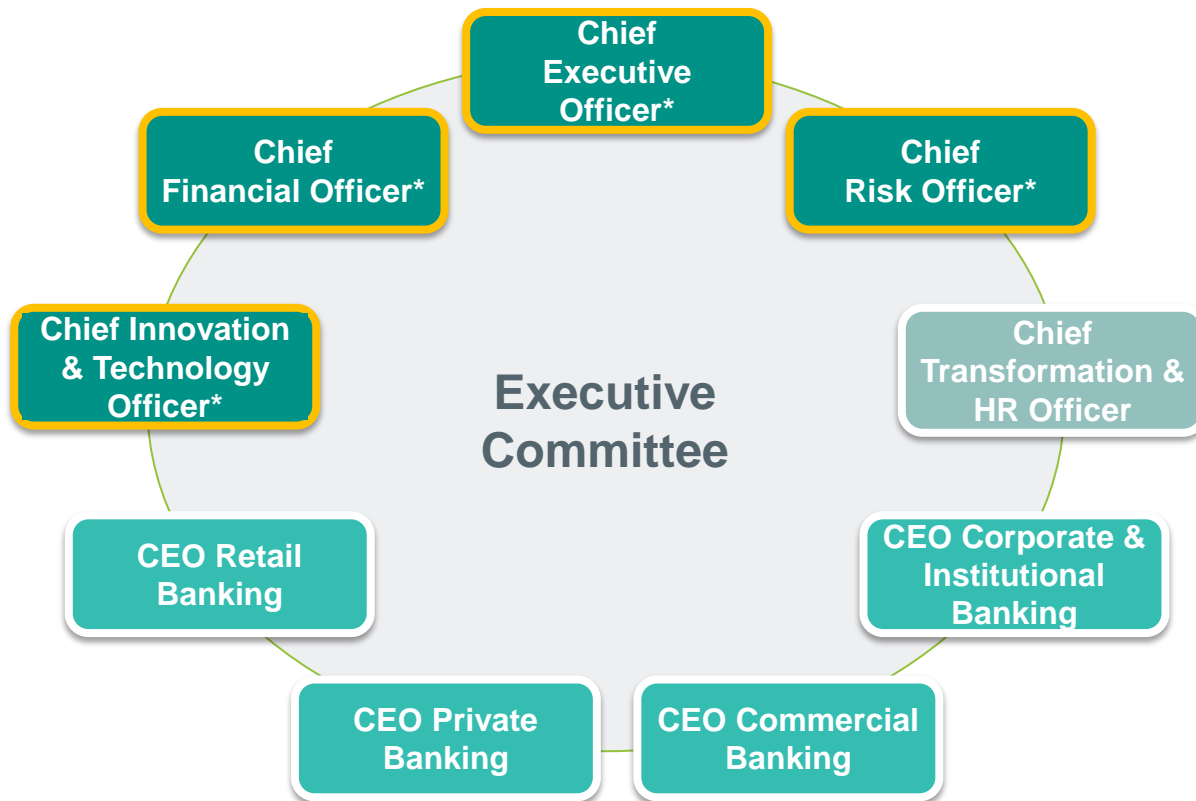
Chief Executive Officer*

Chief Financial Officer*

Chief Risk Officer*

Chief Innovation & Technology Officer*

Executive Committee

Chief Transformation & HR Officer

CEO Retail Banking

CEO Corporate & Institutional Banking

CEO Private Banking

CEO Commercial Banking